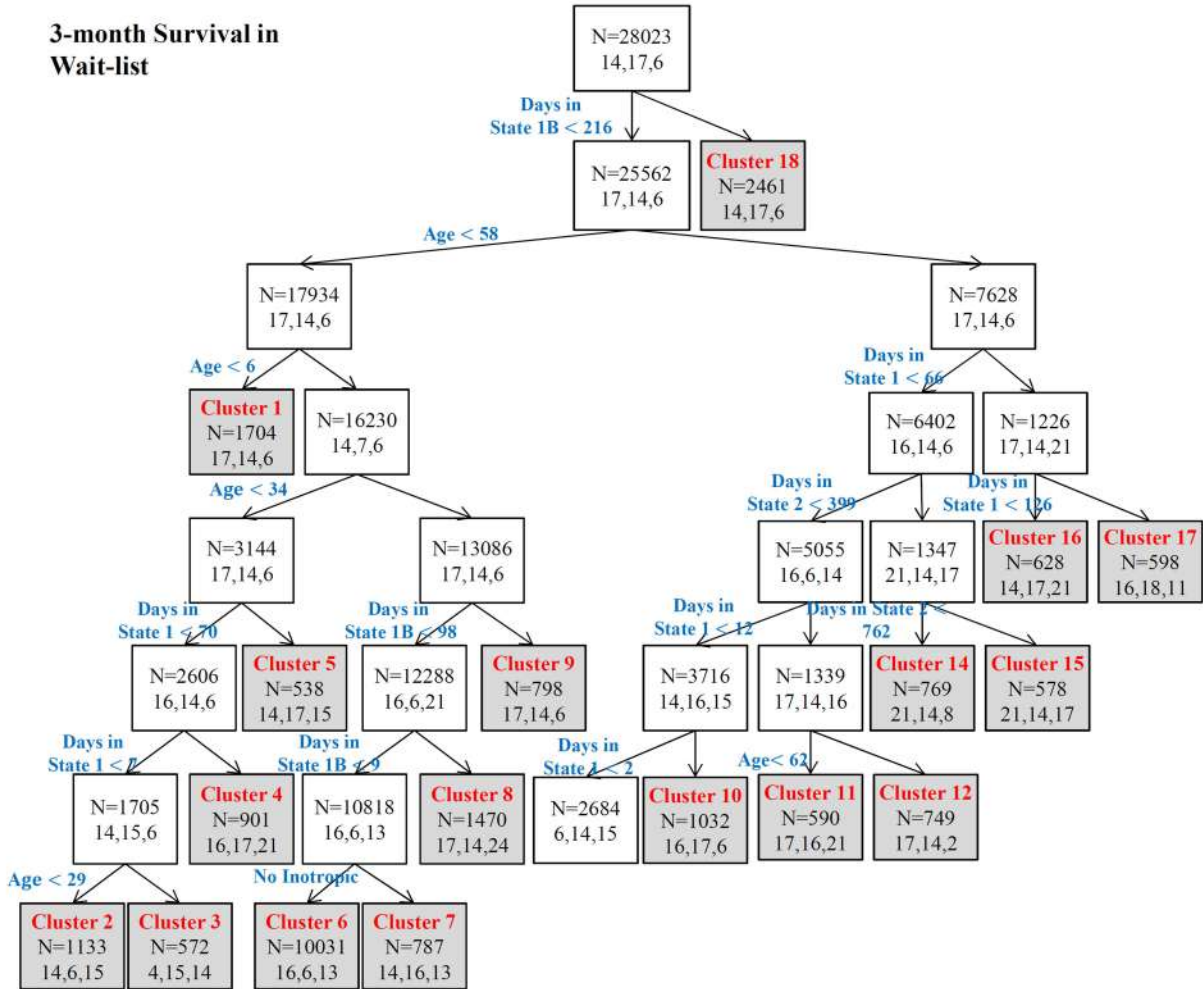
3-month Survival in Wait-list

N=28023
14,17,6

Days in State 1B < 216

N=25562
17,14,6

Cluster 18
N=2461
14,17,6

Age < 58

N=17934
17,14,6

N=7628
17,14,6

Age < 6

Cluster 1
N=1704
17,14,6

N=16230
14,7,6

Days in State 1 < 66

N=6402
16,14,6

N=1226
17,14,21

Age < 34

N=3144
17,14,6

N=13086
17,14,6

Days in State 2 < 399

N=5055
16,6,14

N=1347
21,14,17

Days in State 1 < 126

Cluster 16
N=628
14,17,21

Cluster 17
N=598
16,18,11

Days in State 1 < 70

N=2606
16,14,6

Cluster 5
N=538
14,17,15

Days in State 1B < 98

N=12288
16,6,21

Cluster 9
N=798
17,14,6

Days in State 1 < 12

N=3716
14,16,15

N=1339
17,14,16

Days in State 2 < 762

Cluster 14
N=769
21,14,8

Cluster 15
N=578
21,14,17

Days in State 1 < 7

N=1705
14,15,6

Cluster 4
N=901
16,17,21

Days in State 1B < 9

N=10818
16,6,13

Cluster 8
N=1470
17,14,24

Days in State 1 < 2

N=2684
6,14,15

Cluster 10
N=1032
16,17,6

Age< 62

Cluster 11
N=590
17,16,21

Cluster 12
N=749
17,14,2

Age < 29

Cluster 2
N=1133
14,6,15

Cluster 3
N=572
4,15,14

No Inotropic

Cluster 6
N=10031
16,6,13

Cluster 7
N=787
14,16,13